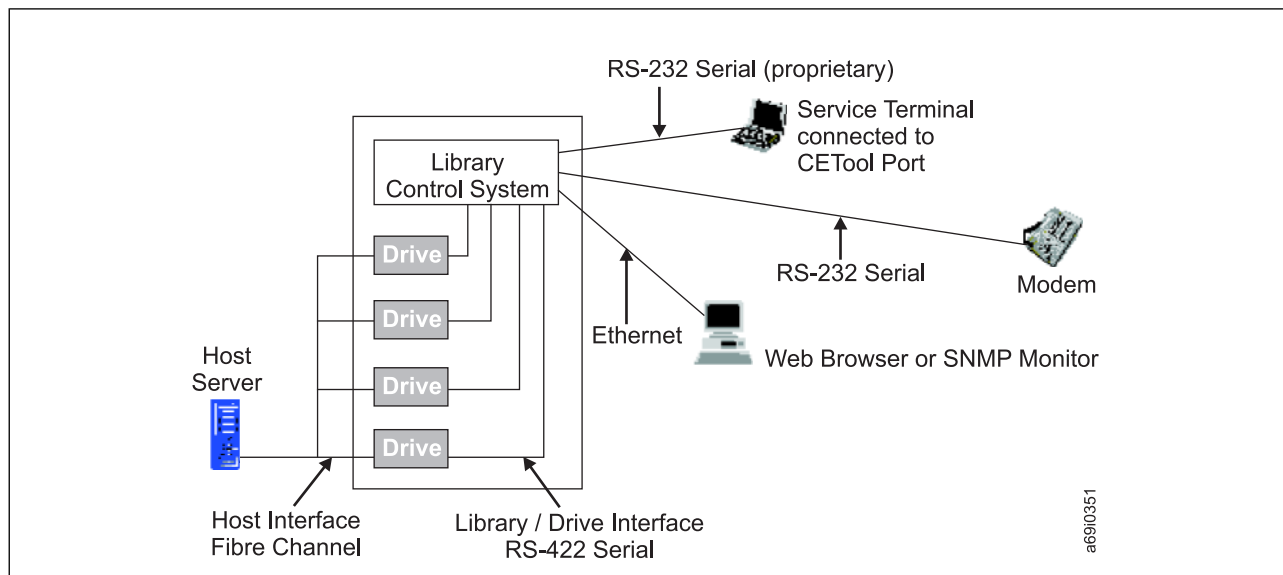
RS-232 Serial (proprietary)

Service Terminal connected to CETool Port

Library Control System

Drive

Drive

Drive

Drive

RS-232 Serial

Modem

Ethernet

Web Browser or SNMP Monitor

Host Server

Host Interface Fibre Channel

Library / Drive Interface RS-422 Serial

a69i0351